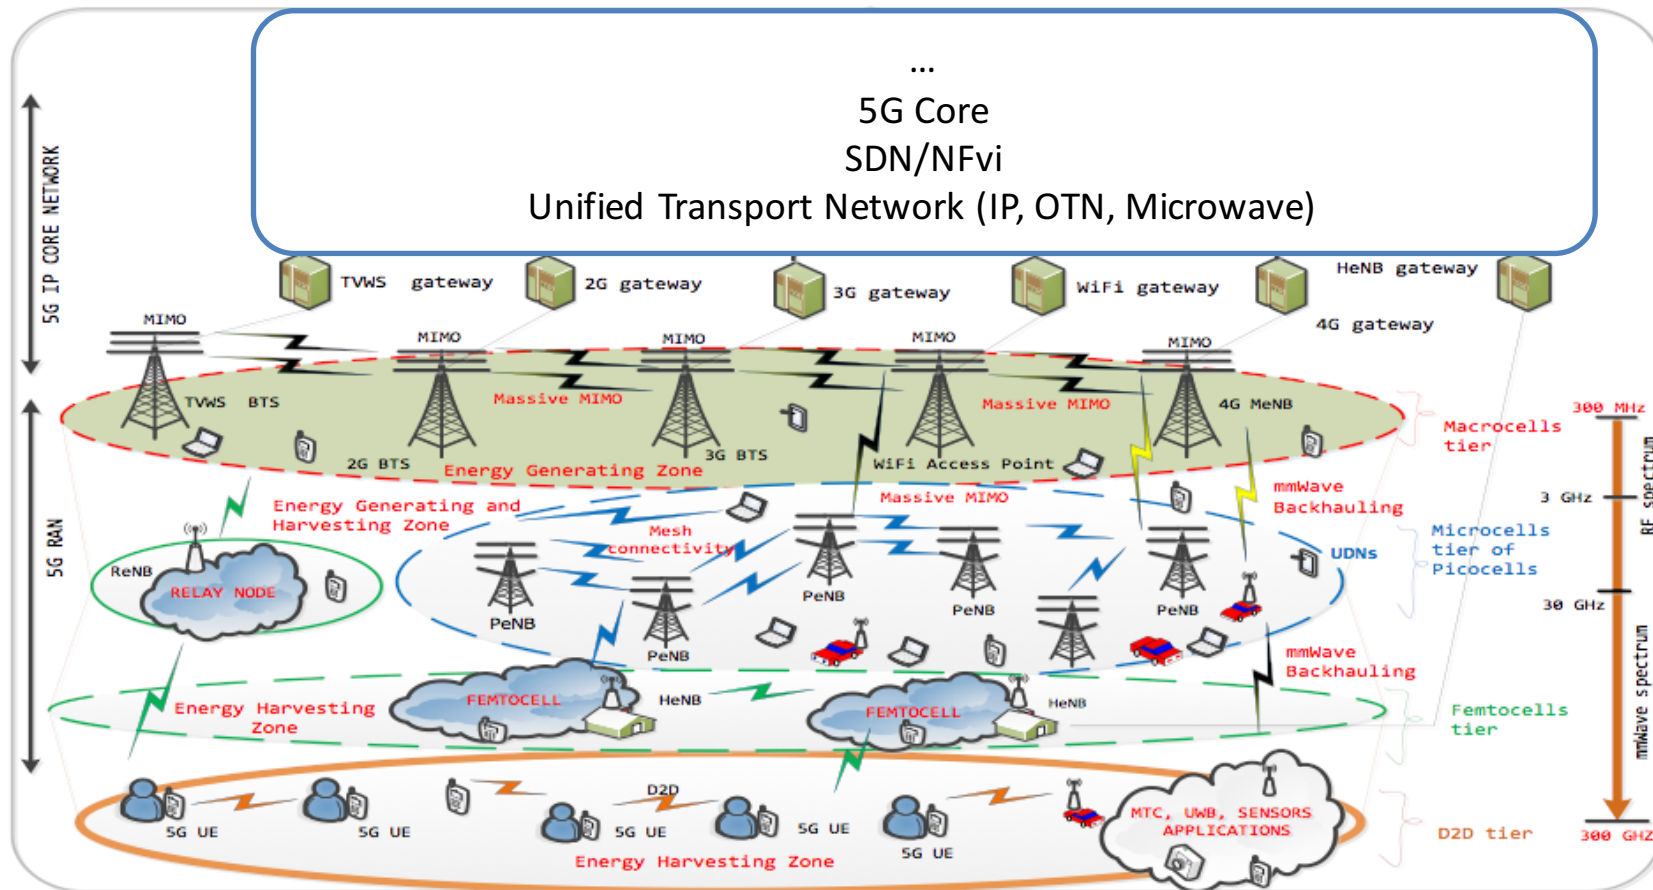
...
5G Core
SDN/NFvi
Unified Transport Network (IP, OTN, Microwave)

5G IP CORE NETWORK

TVWS gateway
2G gateway
3G gateway
WiFi gateway
HeNB gateway
4G gateway

MIMO
MIMO
MIMO
MIMO
MIMO

TVWS BTS
Massive MIMO
Massive MIMO
4G MeNB
2G BTS
Energy Generating Zone
3G BTS
WiFi Access Point
Macrocells tier
300 MHz

5G RAN

Energy Generating and Harvesting Zone
Mesh connectivity
Massive MIMO
mmWave Backhauling
3 GHz
RF spectrum
ReNB
RELAY NODE
PeNB
PeNB
PeNB
PeNB
PeNB
UDNs
Microcells tier of Picocells
30 GHz
mmWave Backhauling

Energy Harvesting Zone
FEMTOCELL
HeNB
FEMTOCELL
HeNB
Femtocells tier
mmWave spectrum

D2D
5G UE
5G UE
5G UE
5G UE
5G UE
MTC, UWB, SENSORS APPLICATIONS
Energy Harvesting Zone
D2D tier
300 GHz